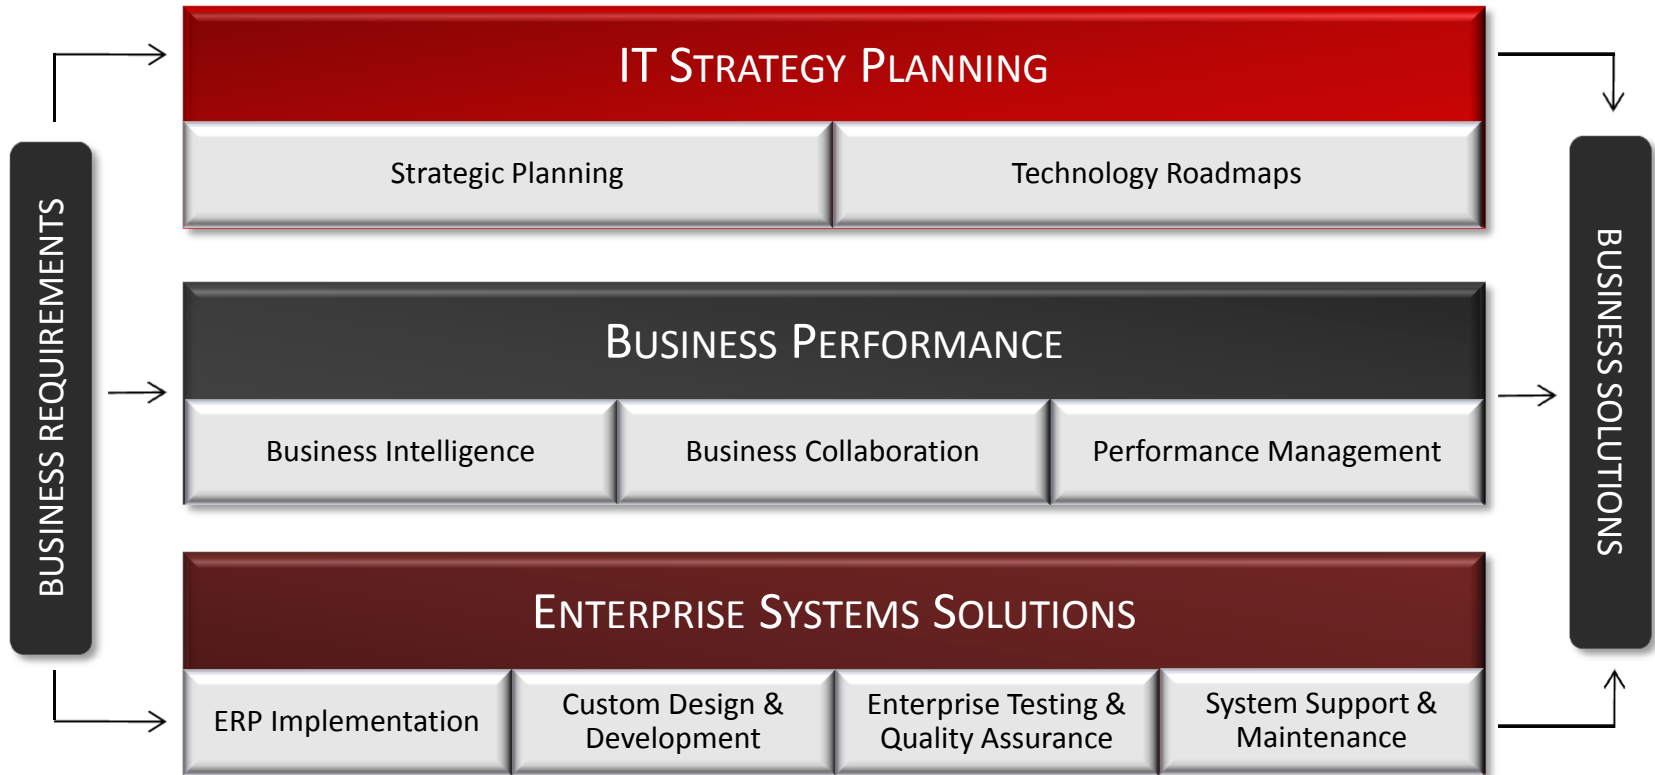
BUSINESS REQUIREMENTS

IT STRATEGY PLANNING

Strategic Planning

Technology Roadmaps

BUSINESS PERFORMANCE

Business Intelligence

Business Collaboration

Performance Management

ENTERPRISE SYSTEMS SOLUTIONS

ERP Implementation

Custom Design & Development

Enterprise Testing & Quality Assurance

System Support & Maintenance

BUSINESS SOLUTIONS